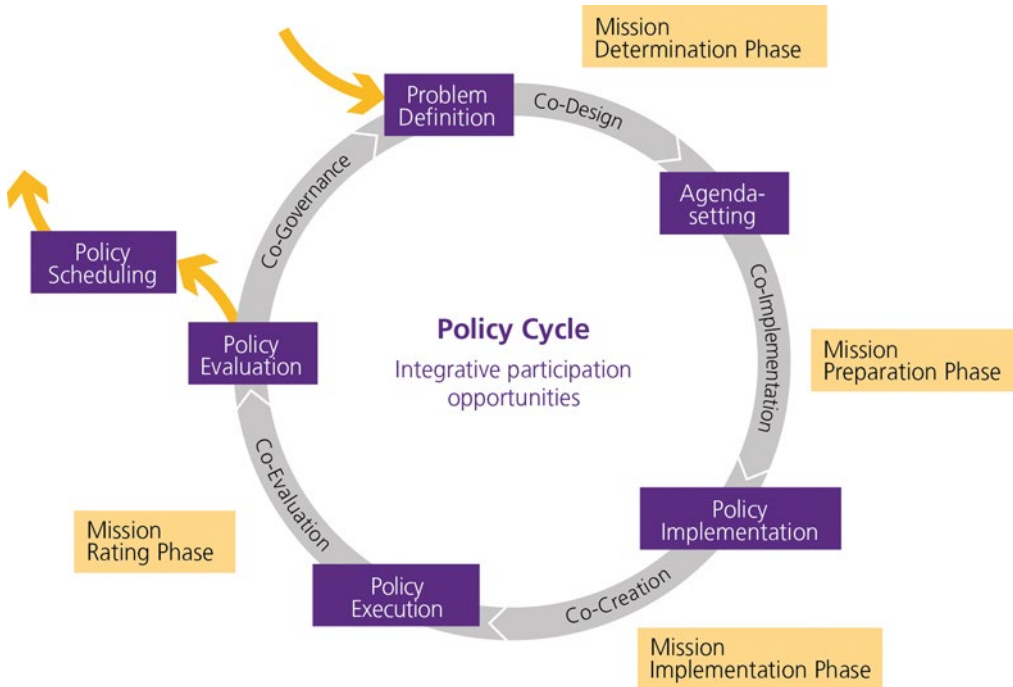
Mission Determination Phase

Problem Definition

Co-Design

Agenda-setting

Co-Implementation

Mission Preparation Phase

Policy Implementation

Co-Creation

Mission Implementation Phase

Policy Execution

Co-Evaluation

Mission Rating Phase

Policy Evaluation

Policy Scheduling

Co-Governance

Policy Cycle
Integrative participation opportunities